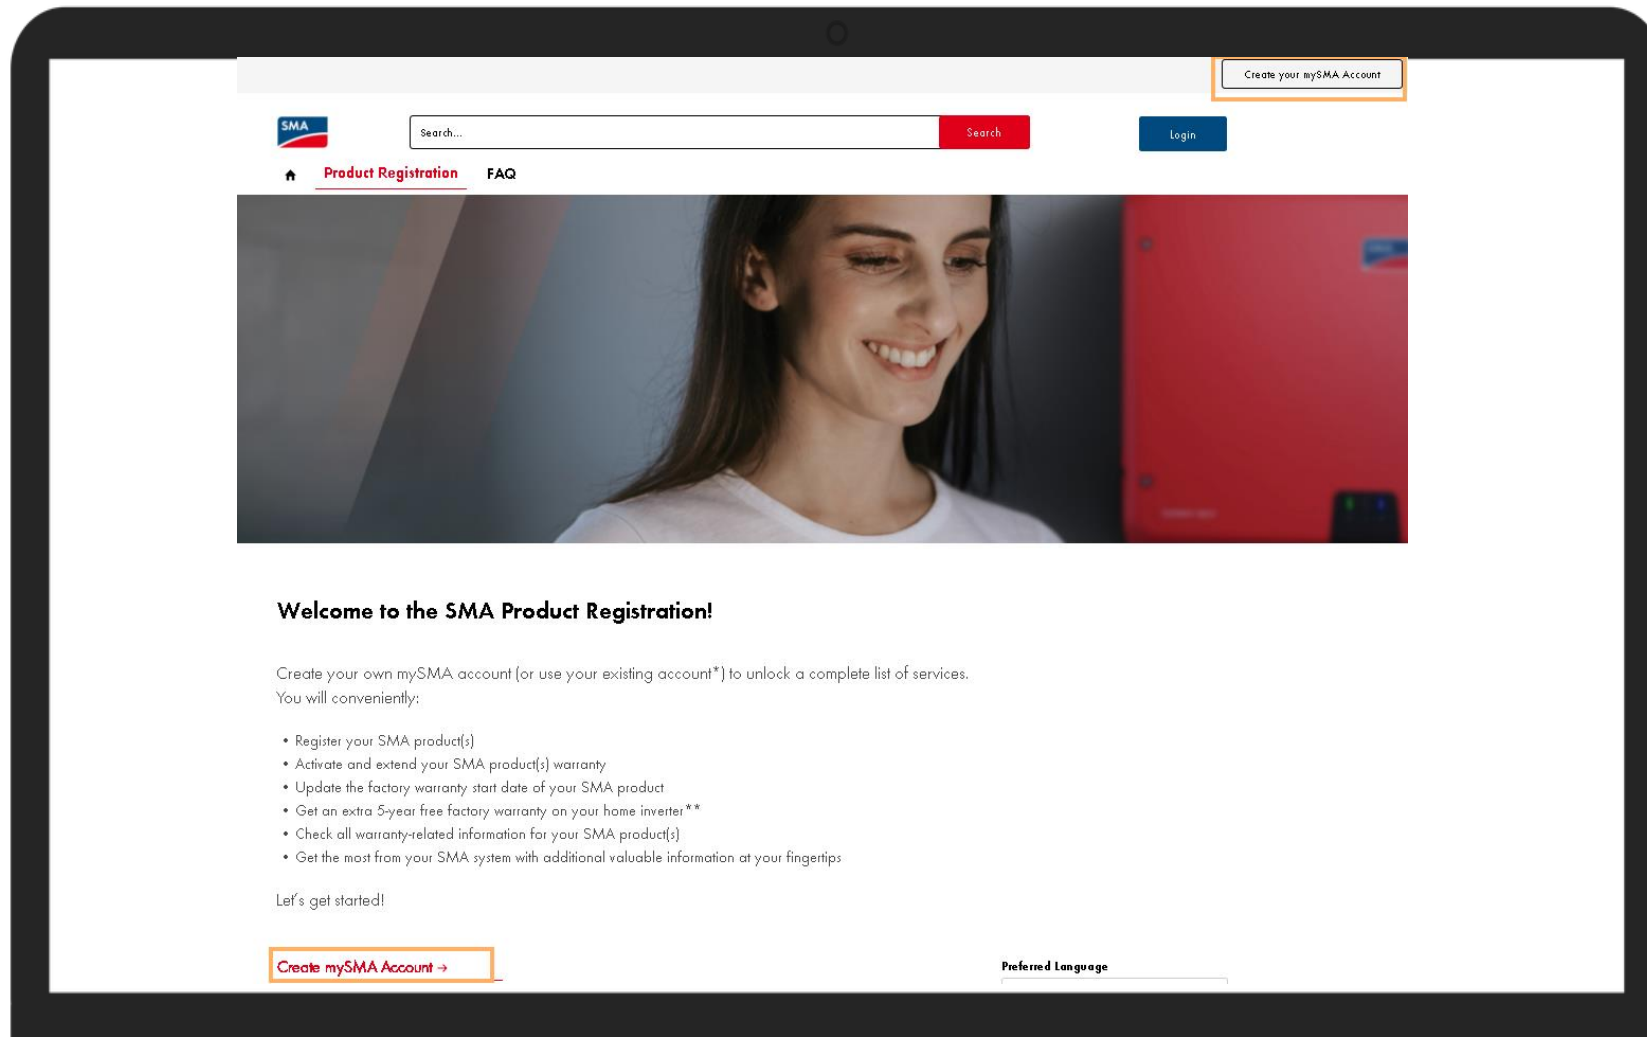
Create your mySMA Account

SMA

Search...

Search

Login

Product Registration FAQ

Welcome to the SMA Product Registration!

Create your own mySMA account (or use your existing account*) to unlock a complete list of services. You will conveniently:

• Register your SMA product(s)
• Activate and extend your SMA product(s) warranty
• Update the factory warranty start date of your SMA product
• Get an extra 5-year free factory warranty on your home inverter**
• Check all warranty-related information for your SMA product(s)
• Get the most from your SMA system with additional valuable information at your fingertips

Let's get started!

Create mySMA Account →

Preferred Language